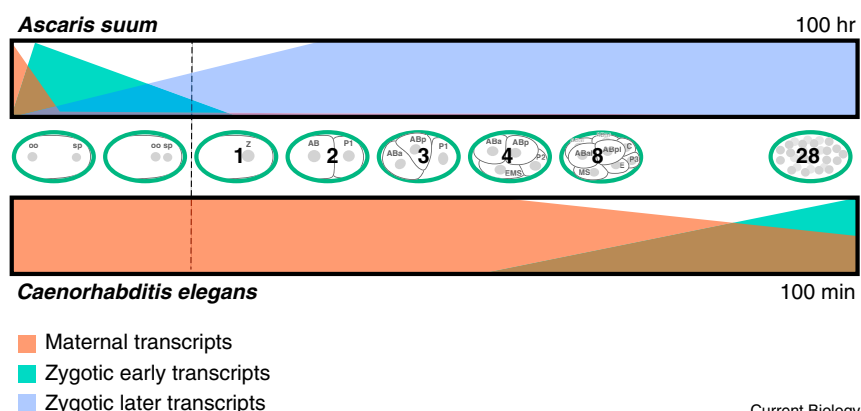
Ascaris suum

100 hr

oo sp

oo sp

1 Z

2 AB P1

3 ABp ABa P1

4 ABa ABp P2 EMS

8 ABa ABpl P3 MS E C

28

Caenorhabditis elegans

100 min

Maternal transcripts

Zygotic early transcripts

Zygotic later transcripts

Current Biology